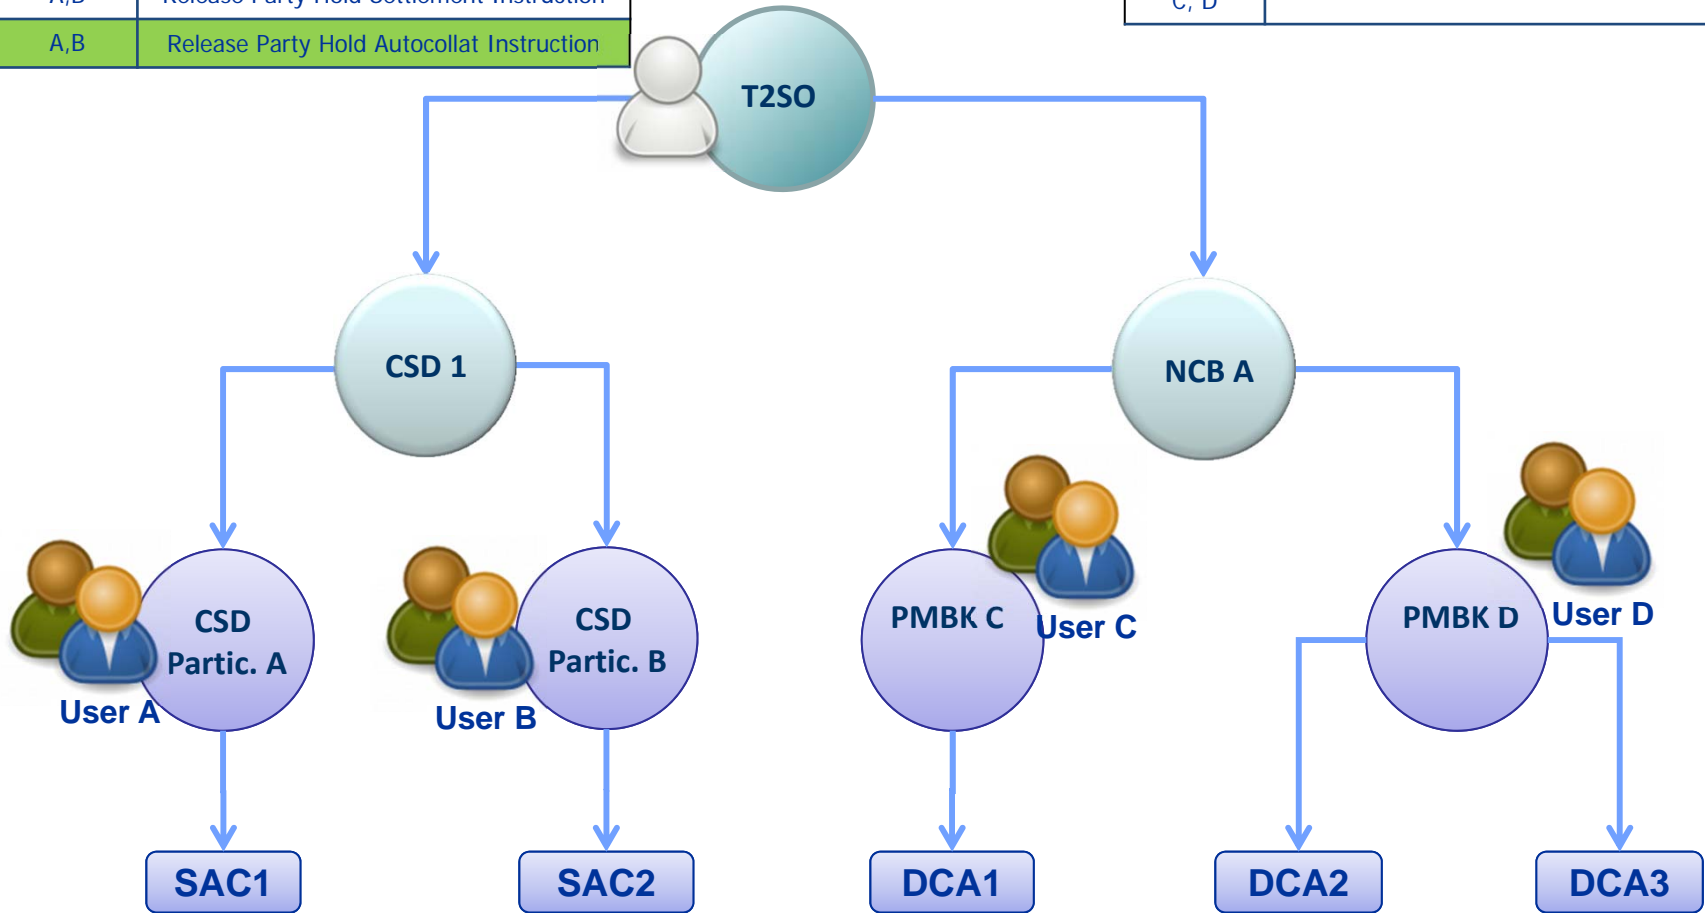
| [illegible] | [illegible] |
|---|---|
| A,B | Release Party Hold Autocollat Instruction |

| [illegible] | |
|---|---|

T2SO

CSD 1

NCB A

CSD Partic. A

User A

CSD Partic. B

User B

PMBK C

User C

PMBK D

User D

SAC1

SAC2

DCA1

DCA2

DCA3